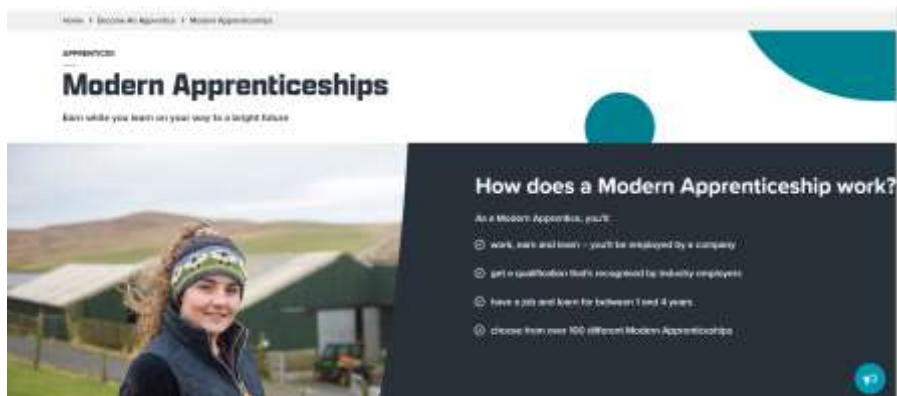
Home > Become An Apprentice > Modern Apprenticeships

APPRENTICES

Modern Apprenticeships

Earn while you learn on your way to a bright future

How does a Modern Apprenticeship work?

As a Modern Apprentice, you'll:

work, earn and learn – you'll be employed by a company

get a qualification that's recognised by industry employers

have a job and learn for between 1 and 4 years

choose from over 100 different Modern Apprenticeships